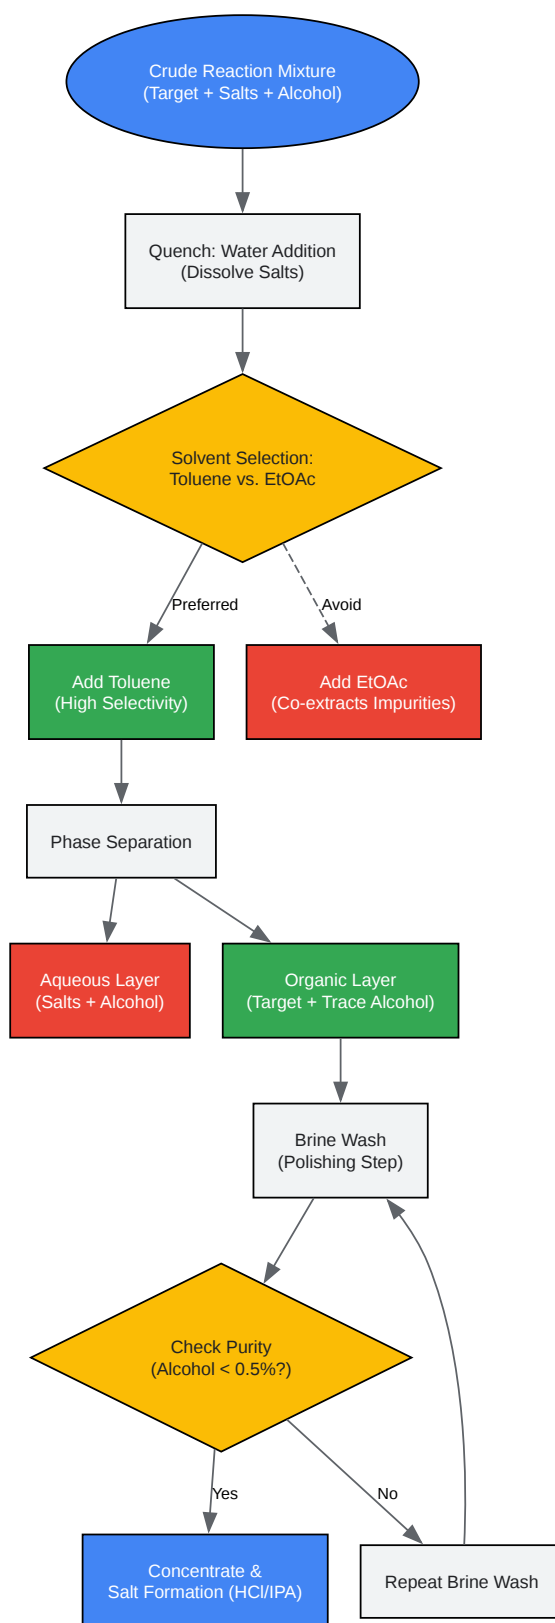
Crude Reaction Mixture
(Target + Salts + Alcohol)

Quench: Water Addition
(Dissolve Salts)

Solvent Selection:
Toluene vs. EtOAc

Preferred

Avoid

Add Toluene
(High Selectivity)

Add EtOAc
(Co-extracts Impurities)

Phase Separation

Aqueous Layer
(Salts + Alcohol)

Organic Layer
(Target + Trace Alcohol)

Brine Wash
(Polishing Step)

Check Purity
(Alcohol < 0.5%?)

Yes

No

Concentrate &
Salt Formation (HCl/IPA)

Repeat Brine Wash